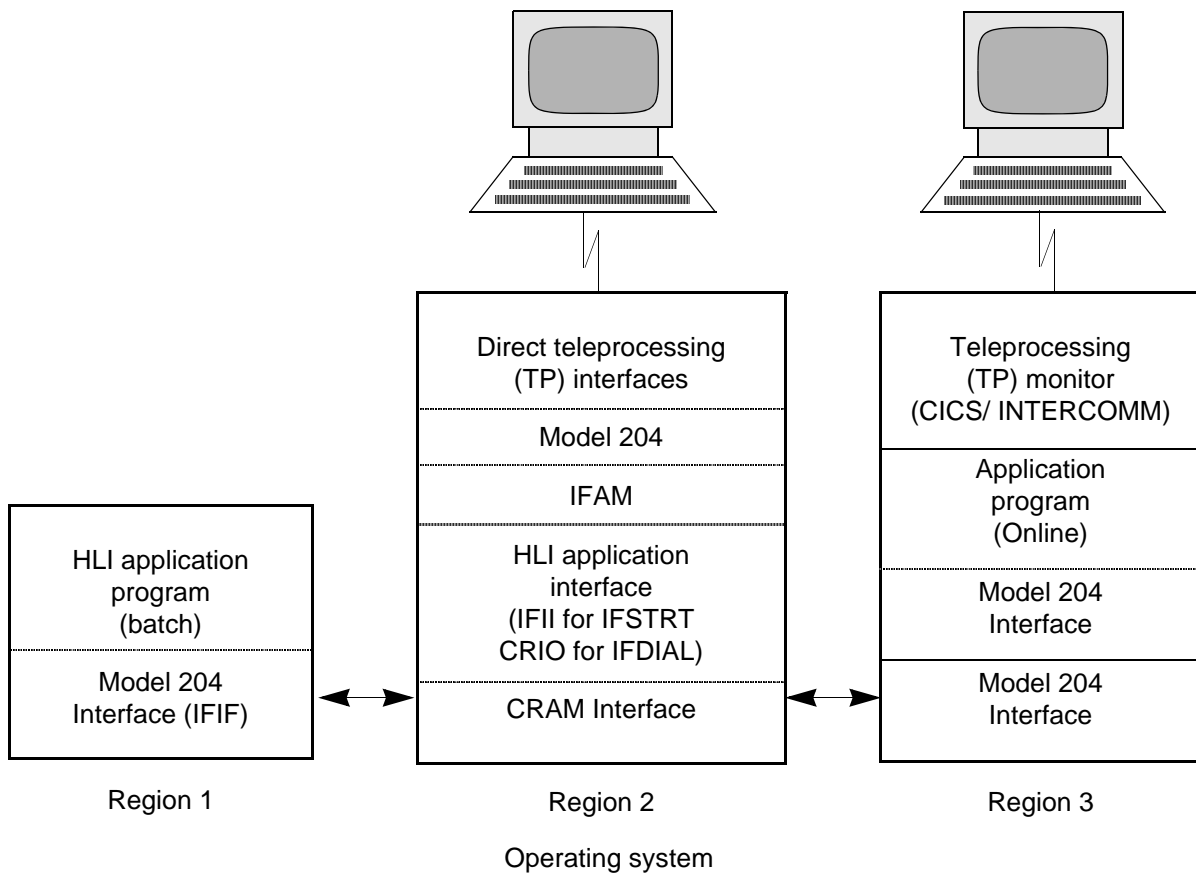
HLI application program (batch)

Model 204 Interface (IFIF)

Region 1

Direct teleprocessing (TP) interfaces

Model 204

IFAM

HLI application interface (IFII for IFSTRT CRIO for IFDIAL)

CRAM Interface

Region 2

Teleprocessing (TP) monitor (CICS/ INTERCOMM)

Application program (Online)

Model 204 Interface

Model 204 Interface

Region 3

Operating system